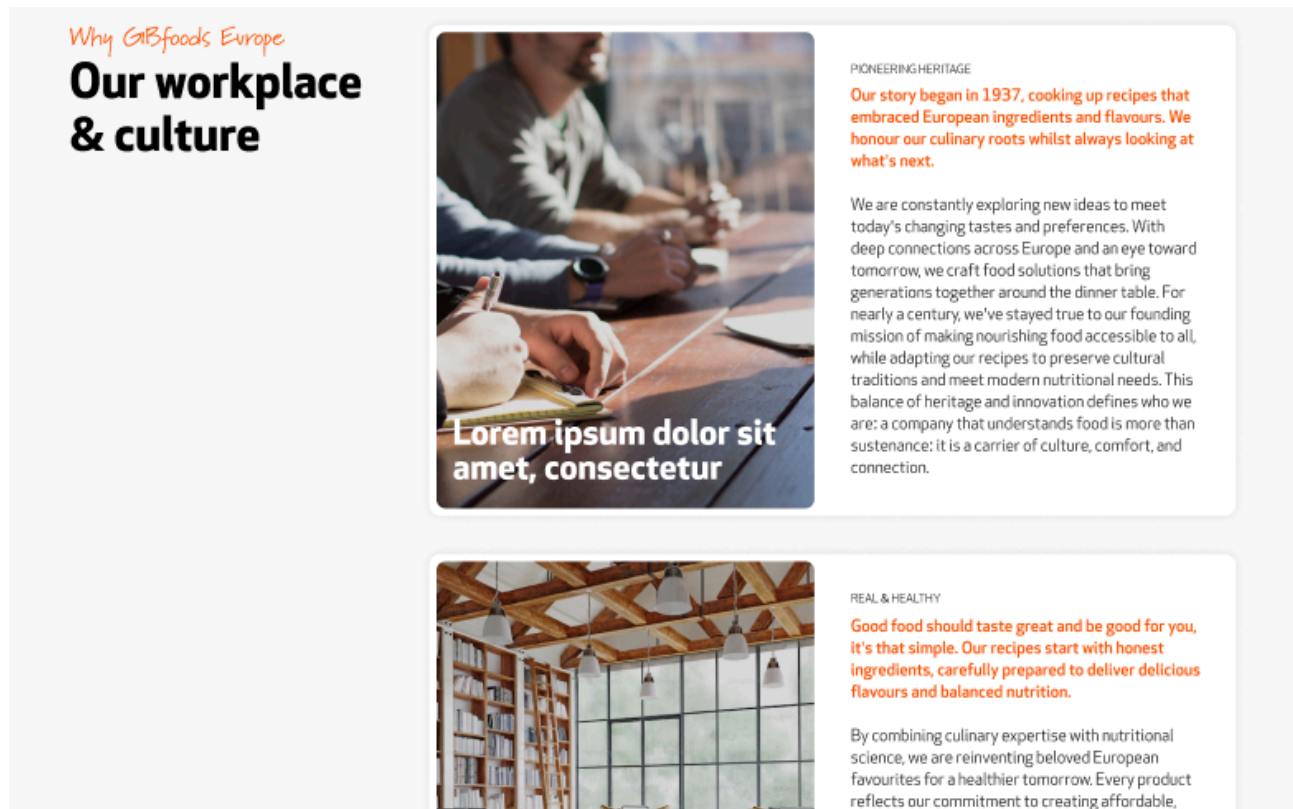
Why GBfoods Europe

Our workplace & culture

Lorem ipsum dolor sit amet, consectetur

PIONEERING HERITAGE

Our story began in 1937, cooking up recipes that embraced European ingredients and flavours. We honour our culinary roots whilst always looking at what's next.

We are constantly exploring new ideas to meet today's changing tastes and preferences. With deep connections across Europe and an eye toward tomorrow, we craft food solutions that bring generations together around the dinner table. For nearly a century, we've stayed true to our founding mission of making nourishing food accessible to all, while adapting our recipes to preserve cultural traditions and meet modern nutritional needs. This balance of heritage and innovation defines who we are: a company that understands food is more than sustenance: it is a carrier of culture, comfort, and connection.

REAL & HEALTHY

Good food should taste great and be good for you, it's that simple. Our recipes start with honest ingredients, carefully prepared to deliver delicious flavours and balanced nutrition.

By combining culinary expertise with nutritional science, we are reinventing beloved European favourites for a healthier tomorrow. Every product reflects our commitment to creating affordable,